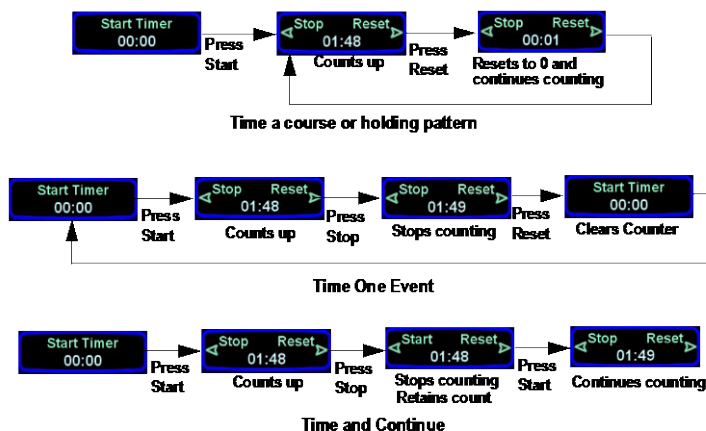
Start Timer
00:00

Press Start

Stop Reset
01:48

Counts up

Press Reset

Stop Reset
00:01

Resets to 0 and continues counting

Time a course or holding pattern

Start Timer
00:00

Press Start

Stop Reset
01:48

Counts up

Press Stop

Stop Reset
01:49

Stops counting

Press Reset

Start Timer
00:00

Clears Counter

Time One Event

Start Timer
00:00

Press Start

Stop Reset
01:48

Counts up

Press Stop

Start Reset
01:48

Stops counting
Retains count

Press Start

Stop Reset
01:49

Continues counting

Time and Continue